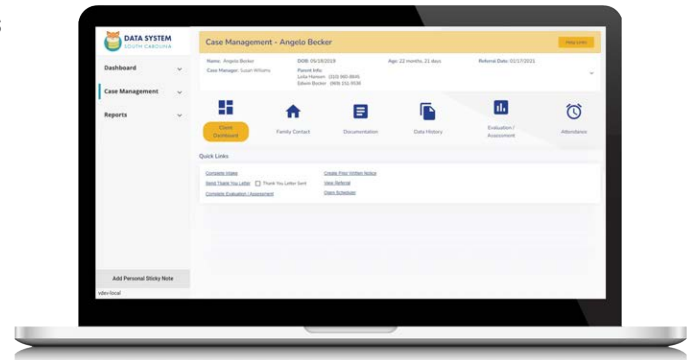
DATA SYSTEM
SOUTH CAROLINA

Dashboard
Case Management
Reports

Case Management - Angelo Becker
Help Links

Name: Angelo Becker
Case Manager: Susan Williams
DOB: 05/18/2019
Parent Info:
Lolia Henson (310) 960-8845
Edwin Becker (909) 231-9538
Age: 22 months, 21 days
Referral Date: 01/17/2021

Client Dashboard
Family Contact
Documentation
Data History
Evaluation / Assessment
Attendance

Quick Links
Complete Intake
Send Thank You Letter
Thank You Letter Sent
Complete Evaluation / Assessment
Create Prior Written Notice
View Referral
Open Scheduler

Add Personal Sticky Note
vdev-local